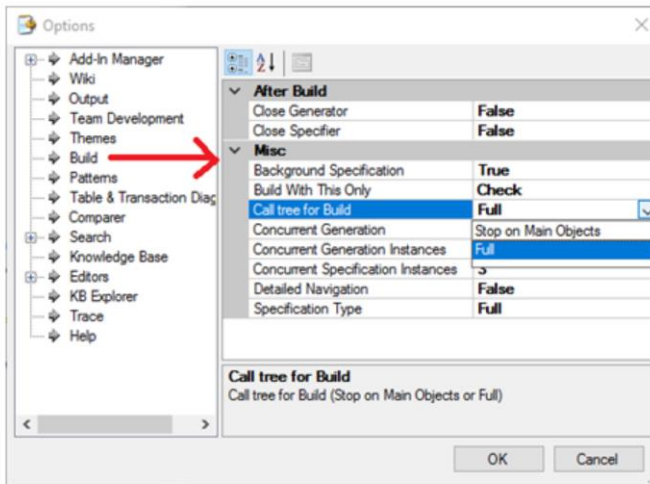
Options

Add-In Manager
Wiki
Output
Team Development
Themes
Build
Patterns
Table & Transaction Diag
Comparer
Search
Knowledge Base
Editors
KB Explorer
Trace
Help

After Build

| | |
|---|---|
| Close Generator | False |
| Close Specifier | False |

Misc

| | |
|---|---|
| Background Specification | True |
| Build With This Only | Check |
| Call tree for Build | Full |
| Concurrent Generation | Stop on Main Objects |
| Concurrent Generation Instances | Full |
| Concurrent Specification Instances | 3 |
| Detailed Navigation | False |
| Specification Type | Full |

Call tree for Build
Call tree for Build (Stop on Main Objects or Full)

OK
Cancel